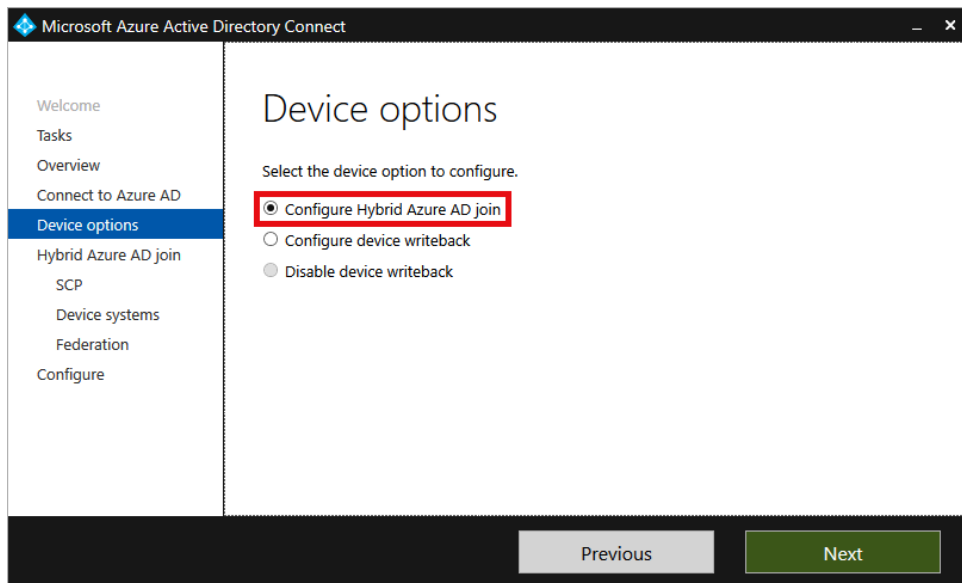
Microsoft Azure Active Directory Connect

_ ×

Welcome
Tasks
Overview
Connect to Azure AD
Device options
Hybrid Azure AD join
SCP
Device systems
Federation
Configure

Device options

Select the device option to configure.

Configure Hybrid Azure AD join
Configure device writeback
Disable device writeback

Previous
Next